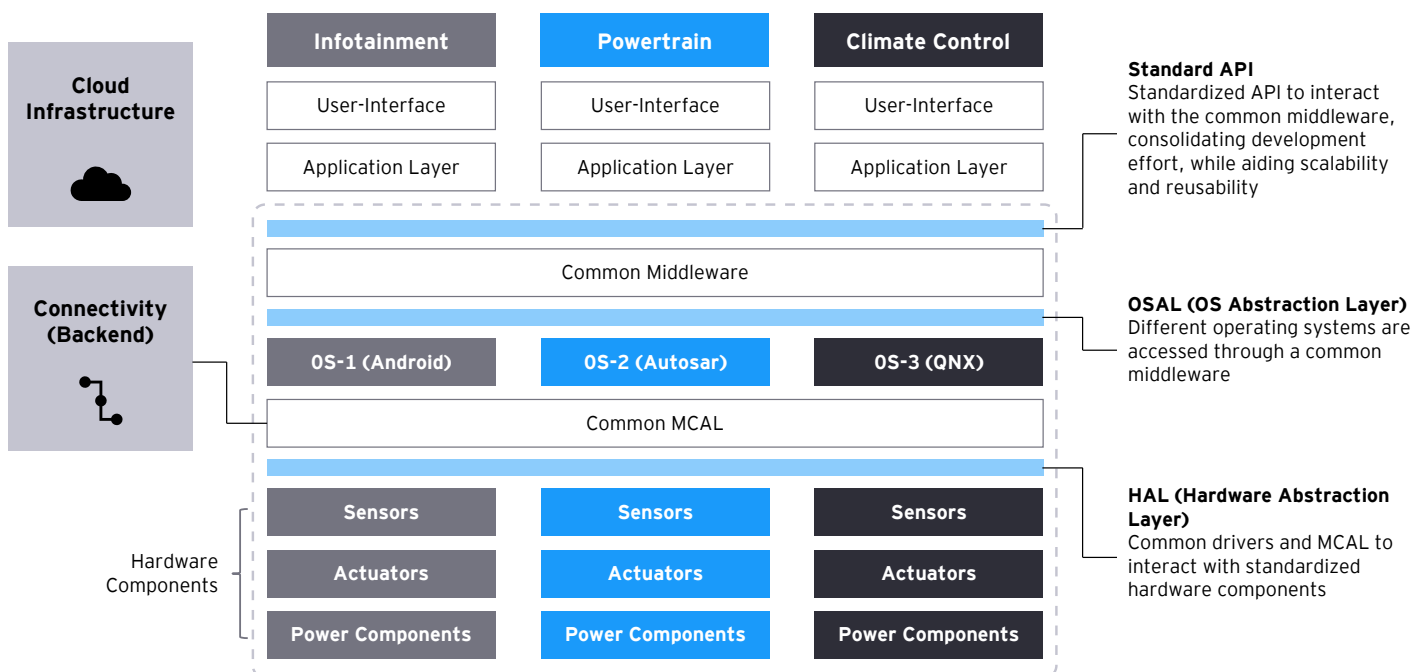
Cloud Infrastructure

Connectivity (Backend)

Infotainment

Powertrain

Climate Control

User-Interface

User-Interface

User-Interface

Application Layer

Application Layer

Application Layer

Standard API
Standardized API to interact with the common middleware, consolidating development effort, while aiding scalability and reusability

Common Middleware

OSAL (OS Abstraction Layer)
Different operating systems are accessed through a common middleware

OS-1 (Android)

OS-2 (Autosar)

OS-3 (QNX)

Common MCAL

HAL (Hardware Abstraction Layer)
Common drivers and MCAL to interact with standardized hardware components

Hardware Components

Sensors

Sensors

Sensors

Actuators

Actuators

Actuators

Power Components

Power Components

Power Components